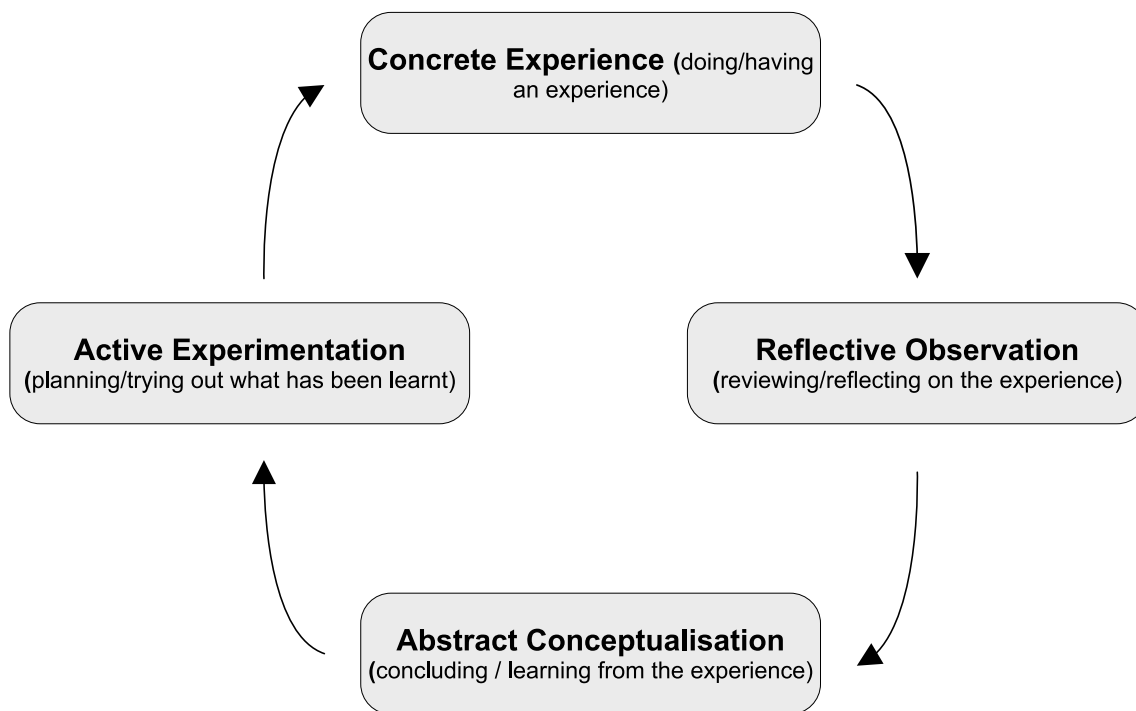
Concrete Experience (doing/having an experience)

Reflective Observation
(reviewing/reflecting on the experience)

Abstract Conceptualisation
(concluding / learning from the experience)

Active Experimentation
(planning/trying out what has been learnt)